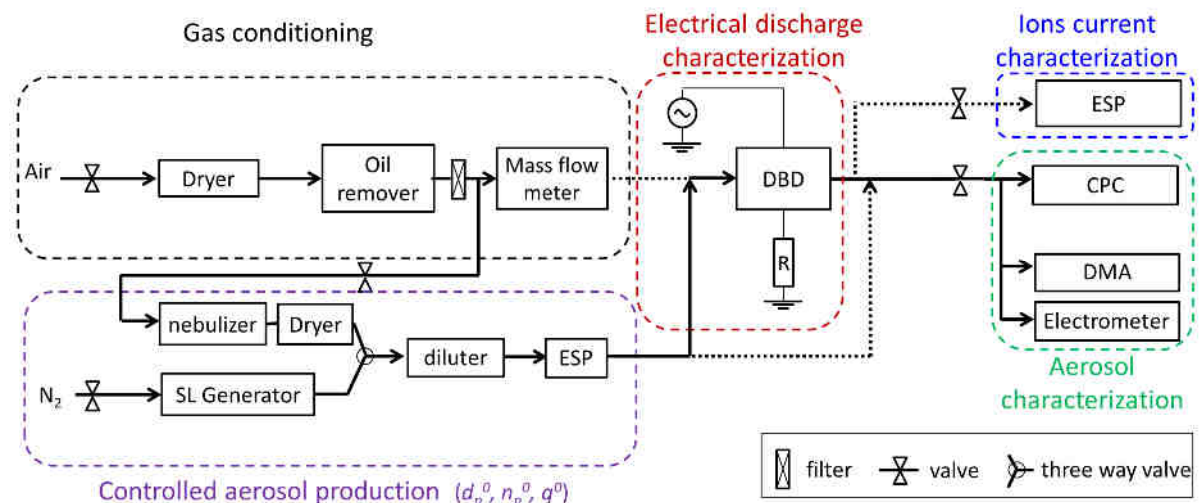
Gas conditioning

Electrical discharge characterization

Ions current characterization

Air

Dryer

Oil remover

Mass flow meter

DBD

R

ESP

CPC

DMA

Electrometer

nebulizer

Dryer

diluter

ESP

$N_2$

SL Generator

Aerosol characterization

Controlled aerosol production $(d_p^0, n_p^0, q^0)$

filter

valve

three way valve